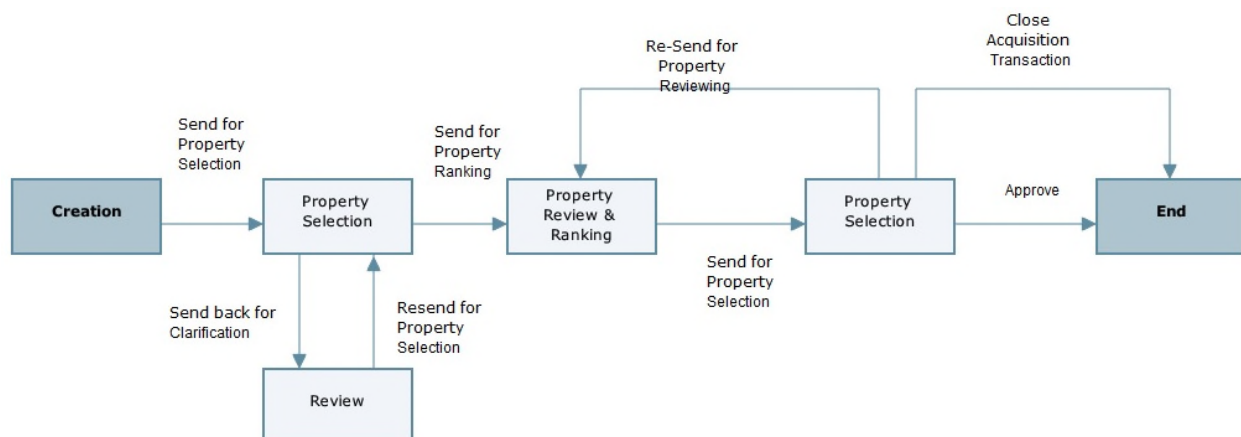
Close Acquisition Transaction

Re-Send for Property Reviewing

Send for Property Selection

Send for Property Ranking

Creation

Property Selection

Property Review & Ranking

Property Selection

Approve

End

Send for Property Selection

Send back for Clarification

Resend for Property Selection

Review